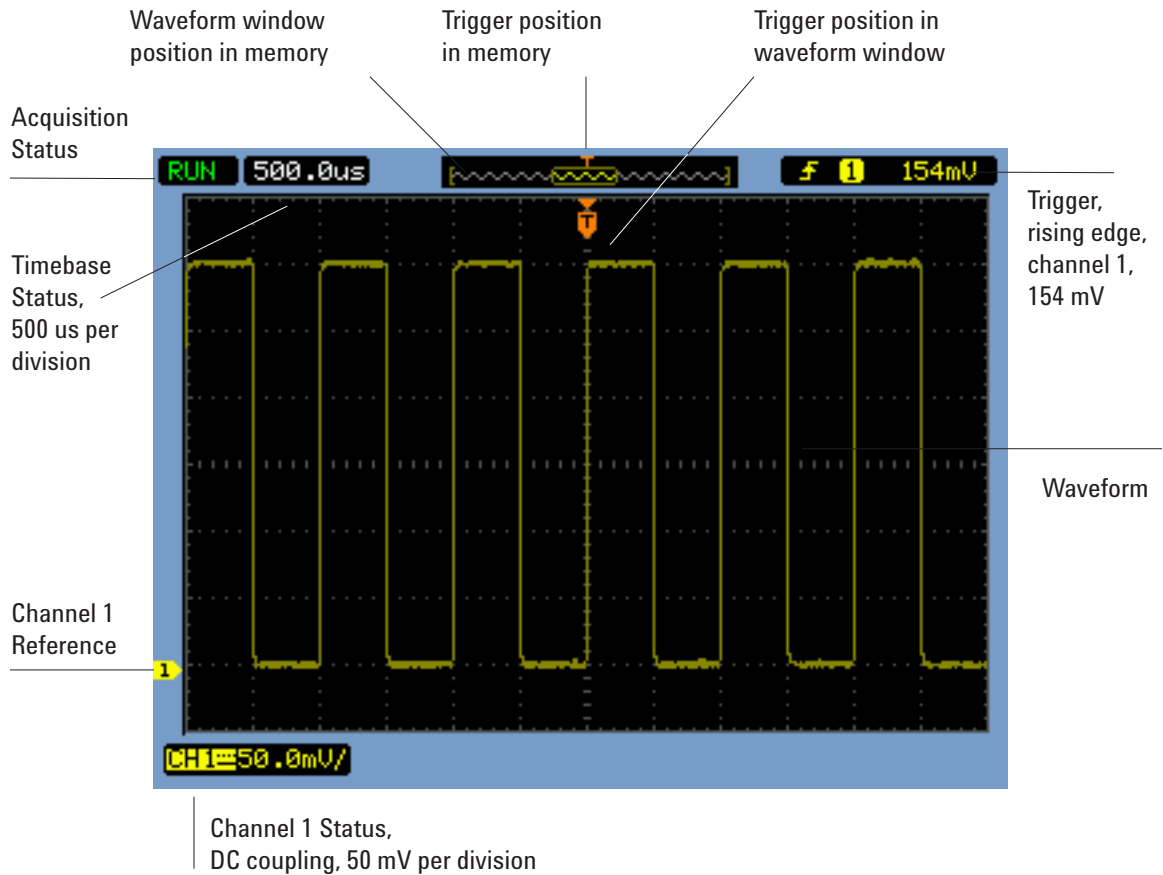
Waveform window position in memory

Trigger position in memory

Trigger position in waveform window

Acquisition Status

RUN 500.0us

1 154mV

Trigger, rising edge, channel 1, 154 mV

T

Timebase Status, 500 us per division

Waveform

Channel 1 Reference

1

CH1 50.0mV/

Channel 1 Status, DC coupling, 50 mV per division